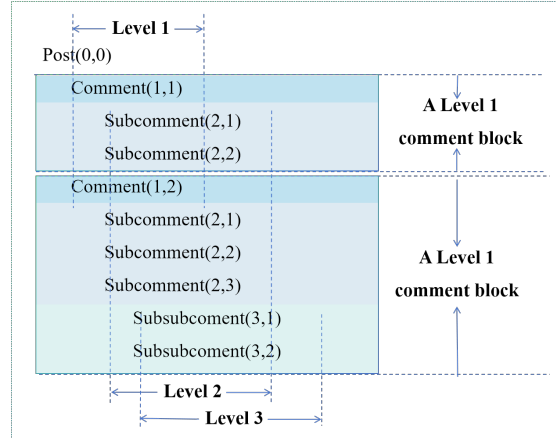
Level 1

Post(0,0)

Comment(1,1)

Subcomment(2,1)

Subcomment(2,2)

A Level 1 comment block

Comment(1,2)

Subcomment(2,1)

Subcomment(2,2)

Subcomment(2,3)

Subsubcoment(3,1)

Subsubcoment(3,2)

A Level 1 comment block

Level 2

Level 3